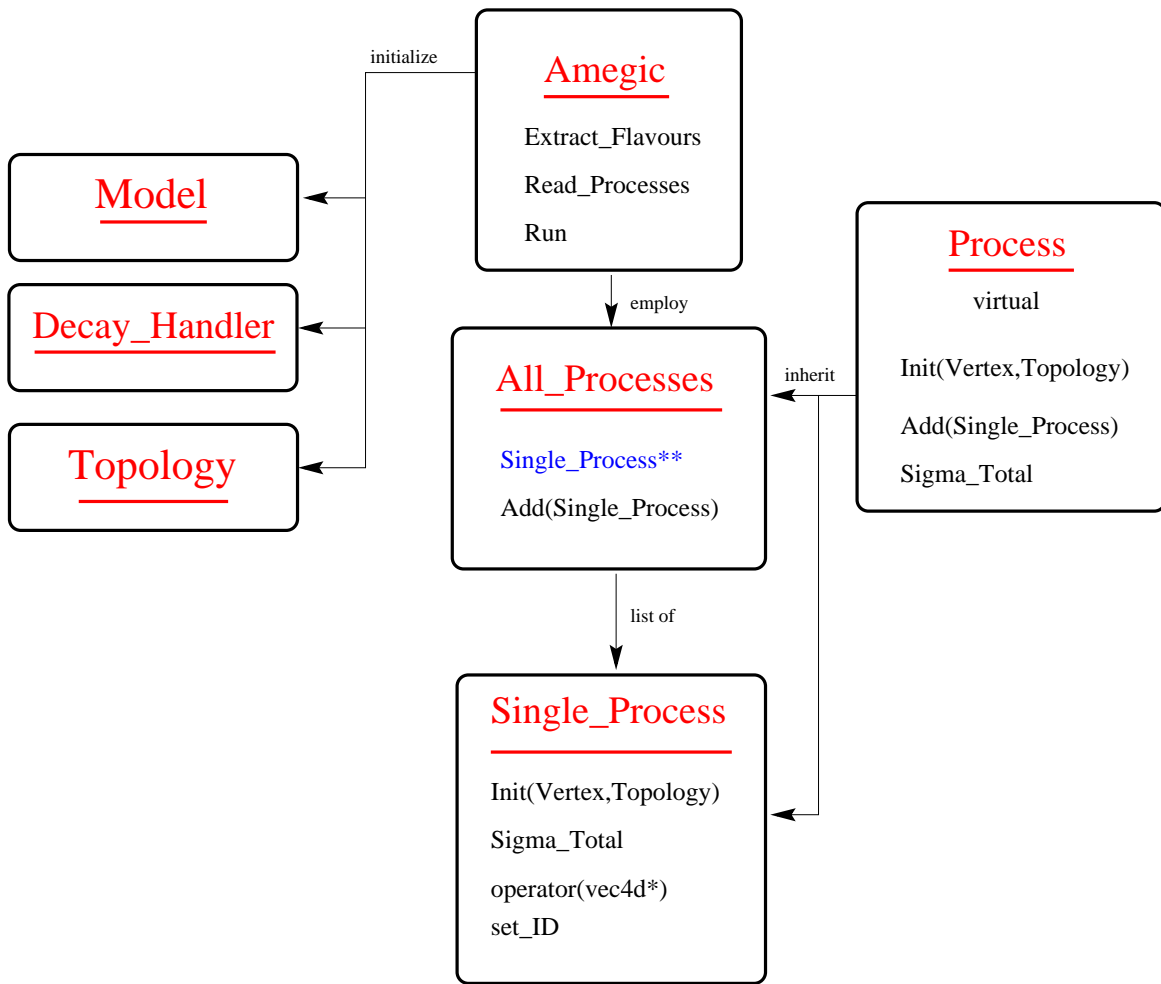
initialize

Amegic

Extract_Flavours

Read_Processes

Run

Model

Decay_Handler

Topology

employ

All_Processes

Single_Process**

Add(Single_Process)

inherit

Process

virtual

Init(Vertex,Topology)

Add(Single_Process)

Sigma_Total

list of

Single_Process

Init(Vertex,Topology)

Sigma_Total

operator(vec4d*)

set_ID